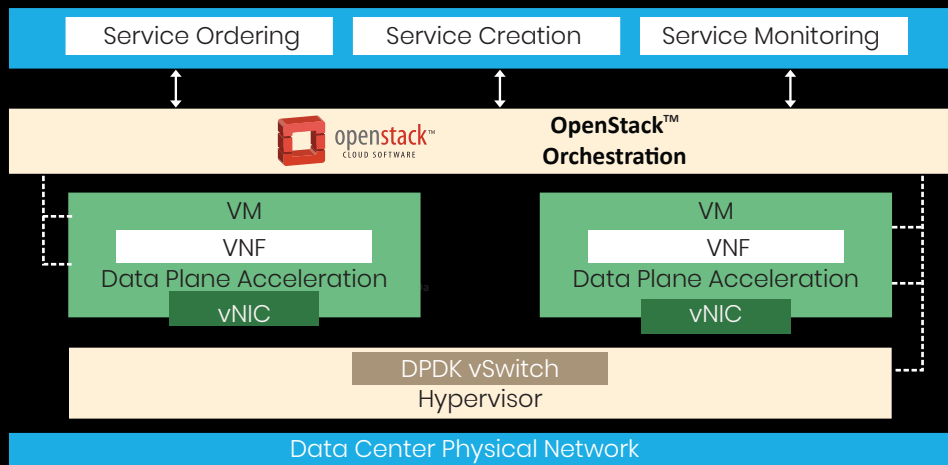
Service Ordering

Service Creation

Service Monitoring

openstack™
CLOUD SOFTWARE

OpenStack™ Orchestration

VM
VNF
Data Plane Acceleration
vNIC

VM
VNF
Data Plane Acceleration
vNIC

DPDK vSwitch
Hypervisor

Data Center Physical Network